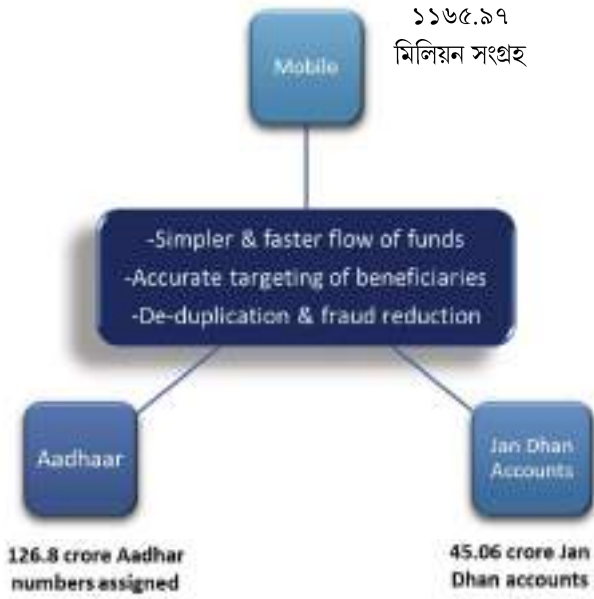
১১৬৫.৯৭ মিলিয়ন সংগ্রহ

Mobile

-Simpler & faster flow of funds
-Accurate targeting of beneficiaries
-De-duplication & fraud reduction

Aadhaar

126.8 crore Aadhar numbers assigned

Jan Dhan Accounts

45.06 crore Jan Dhan accounts